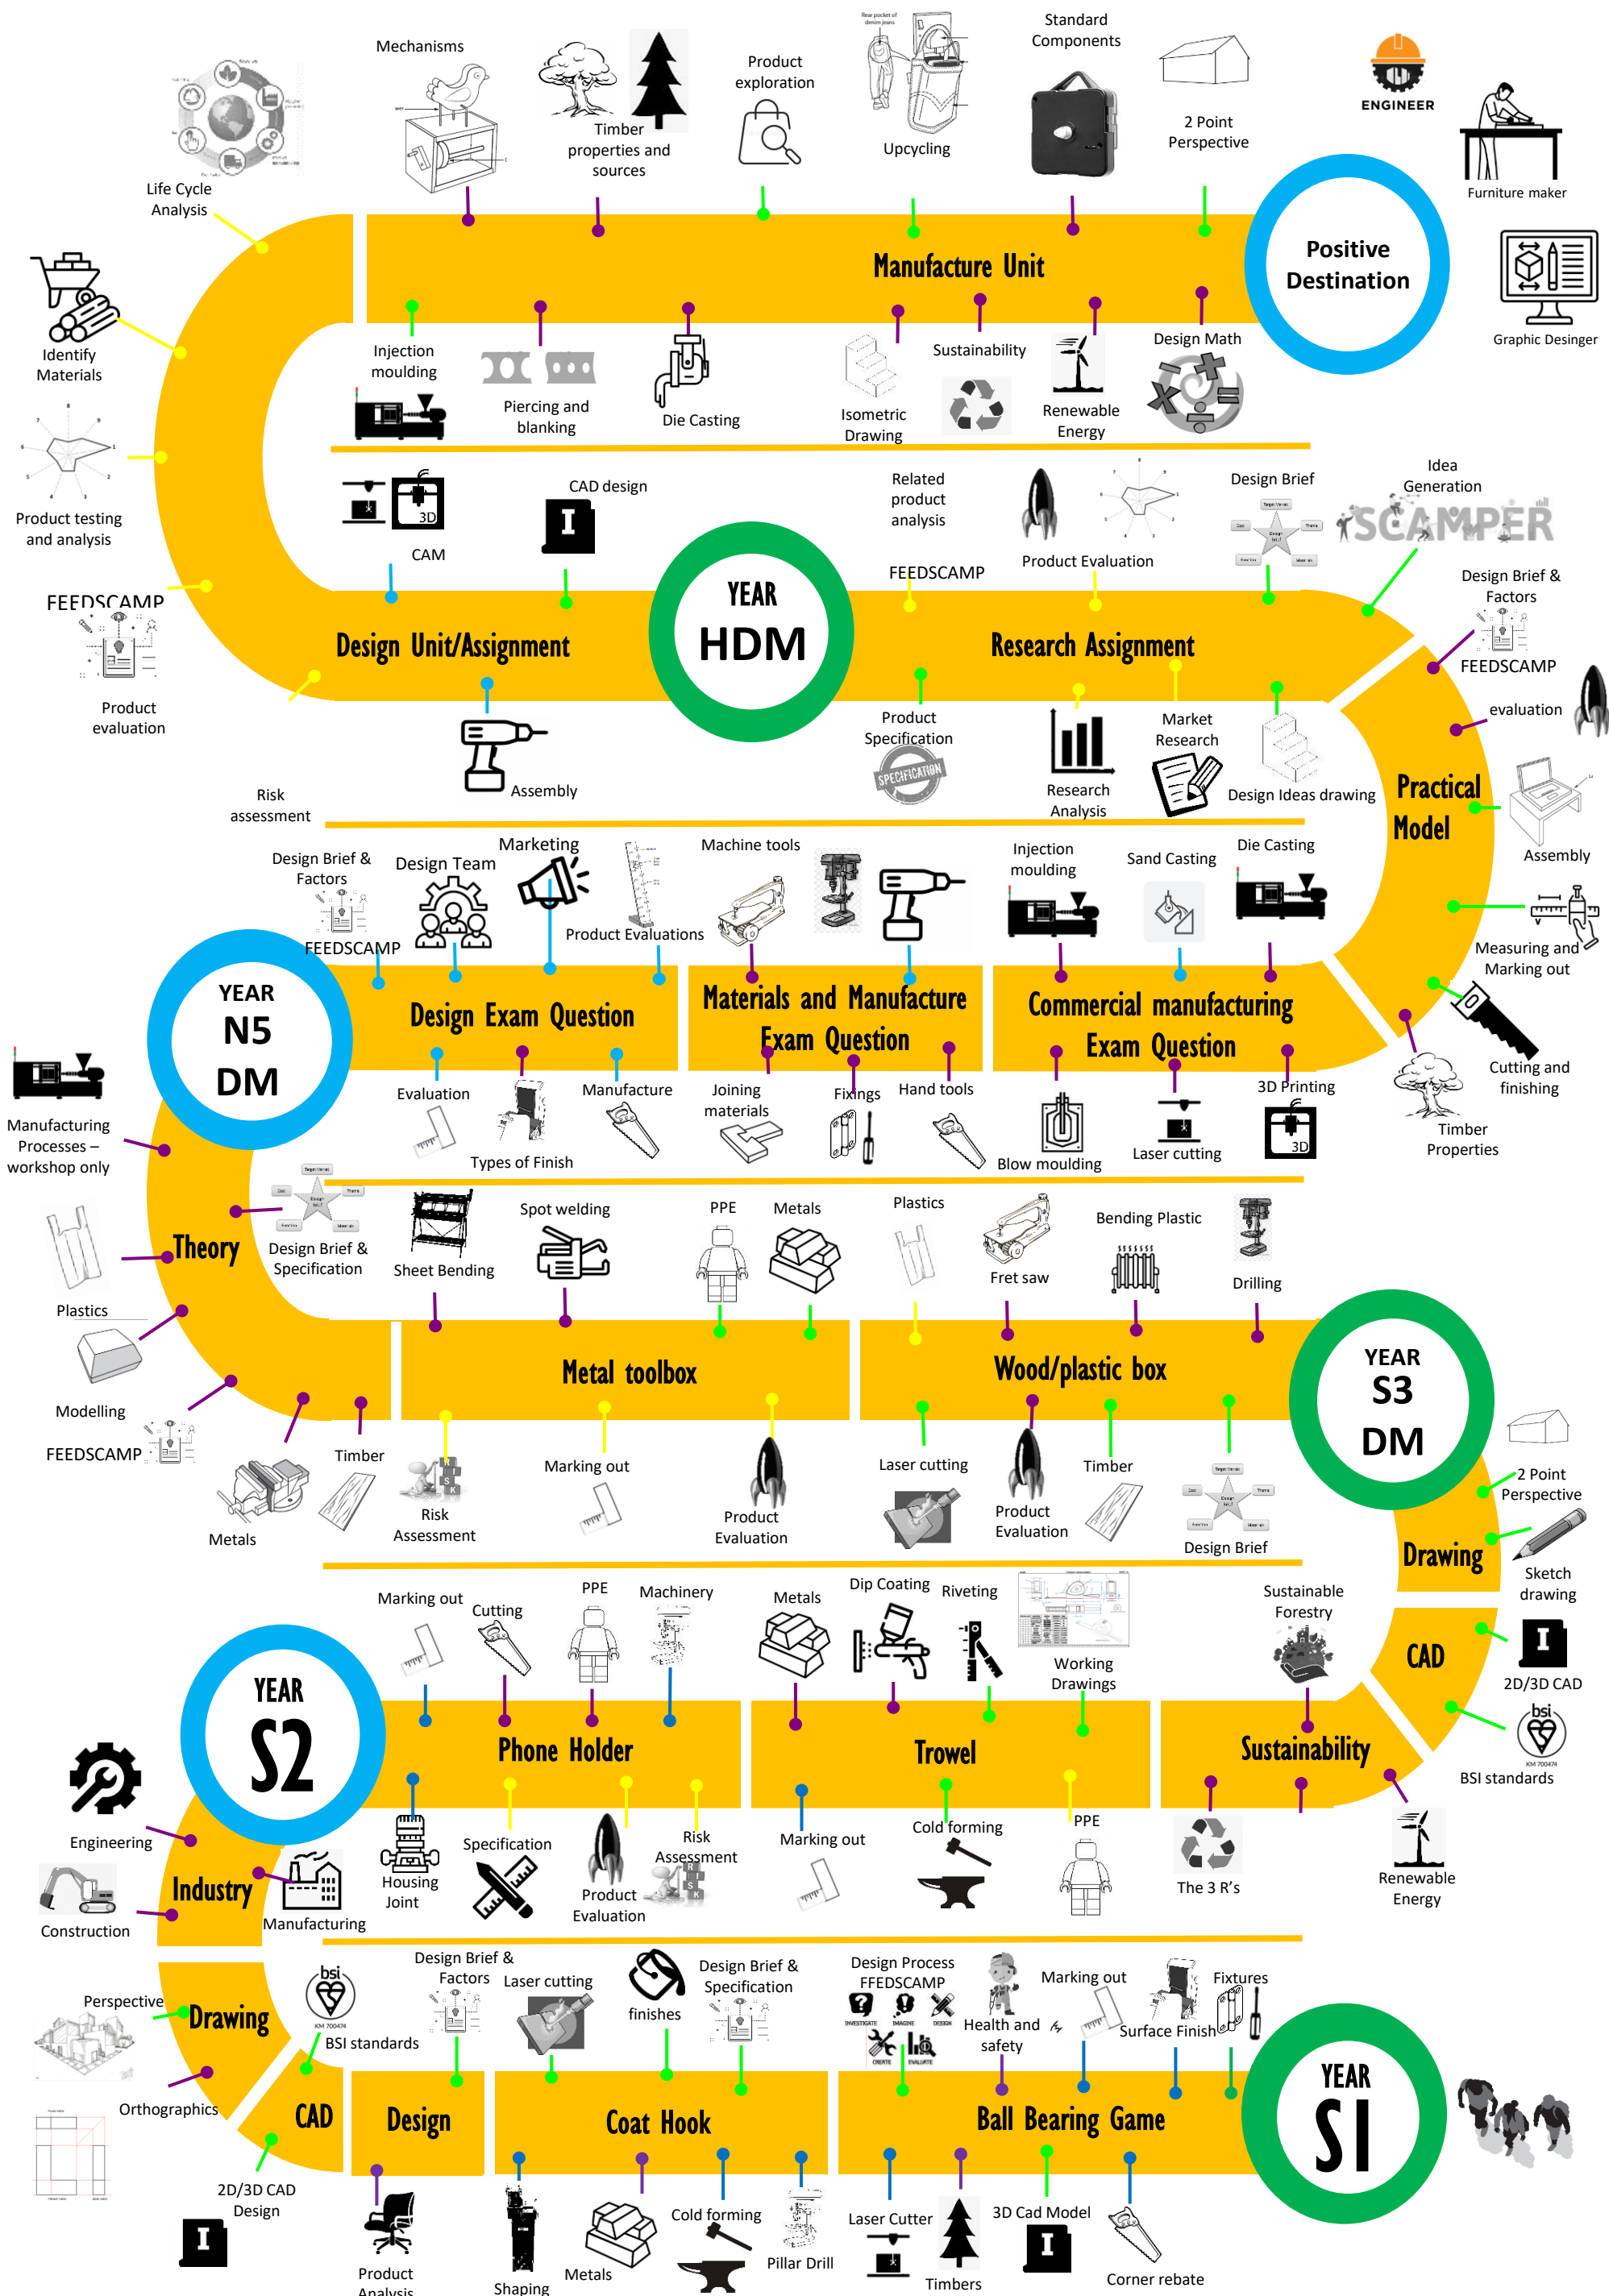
Mechanisms

Timber properties and sources

Product exploration

Upcycling

Standard Components

2 Point Perspective

ENGINEER

Furniture maker

Life Cycle Analysis

Manufacture Unit

Positive Destination

Graphic Desinger

Identify Materials

Injection moulding

Piercing and blanking

Die Casting

Isometric Drawing

Sustainability

Renewable Energy

Design Math

Product testing and analysis

CAM

3D

CAD design

Related product analysis

Product Evaluation

Design Brief

Idea Generation

SCAMPER

FEEDSCAMP

FEEDSCAMP

Design Unit/Assignment

YEAR HDM

Research Assignment

Design Brief & Factors

FEEDSCAMP

Product evaluation

Assembly

Product Specification

Research Analysis

Market Research

Design Ideas drawing

evaluation

Risk assessment

Practical Model

Assembly

Design Brief & Factors

Design Team

Marketing

Product Evaluations

Machine tools

Injection moulding

Sand Casting

Die Casting

FEEDSCAMP

Measuring and Marking out

YEAR N5 DM

Design Exam Question

Materials and Manufacture Exam Question

Commercial manufacturing Exam Question

Cutting and finishing

Manufacturing Processes – workshop only

Evaluation

Types of Finish

Manufacture

Joining materials

Fixings

Hand tools

Blow moulding

Laser cutting

3D Printing

3D

Timber Properties

Theory

Design Brief & Specification

Sheet Bending

Spot welding

PPE

Metals

Plastics

Fret saw

Bending Plastic

Drilling

Plastics

Modelling

Metal toolbox

Wood/plastic box

YEAR S3 DM

FEEDSCAMP

Timber

Risk Assessment

Marking out

Product Evaluation

Laser cutting

Product Evaluation

Timber

Design Brief

2 Point Perspective

Metals

Drawing

Sketch drawing

Marking out

Cutting

PPE

Machinery

Metals

Dip Coating

Riveting

Working Drawings

Sustainable Forestry

CAD

2D/3D CAD

YEAR S2

Phone Holder

Trowel

Sustainability

BSI standards

Engineering

Housing Joint

Specification

Product Evaluation

Risk Assessment

Marking out

Cold forming

PPE

The 3 R's

Renewable Energy

Industry

Construction

Manufacturing

Perspective

Drawing

BSI standards

Design Brief & Factors

Laser cutting

finishes

Design Brief & Specification

Design Process FFEDSCAMP

Health and safety

Marking out

Surface Finish

Fixtures

Orthographics

CAD

Design

Coat Hook

Ball Bearing Game

YEAR SI

2D/3D CAD Design

Product Analysis

Shaping

Metals

Cold forming

Pillar Drill

Laser Cutter

Timbers

3D Cad Model

Corner rebate